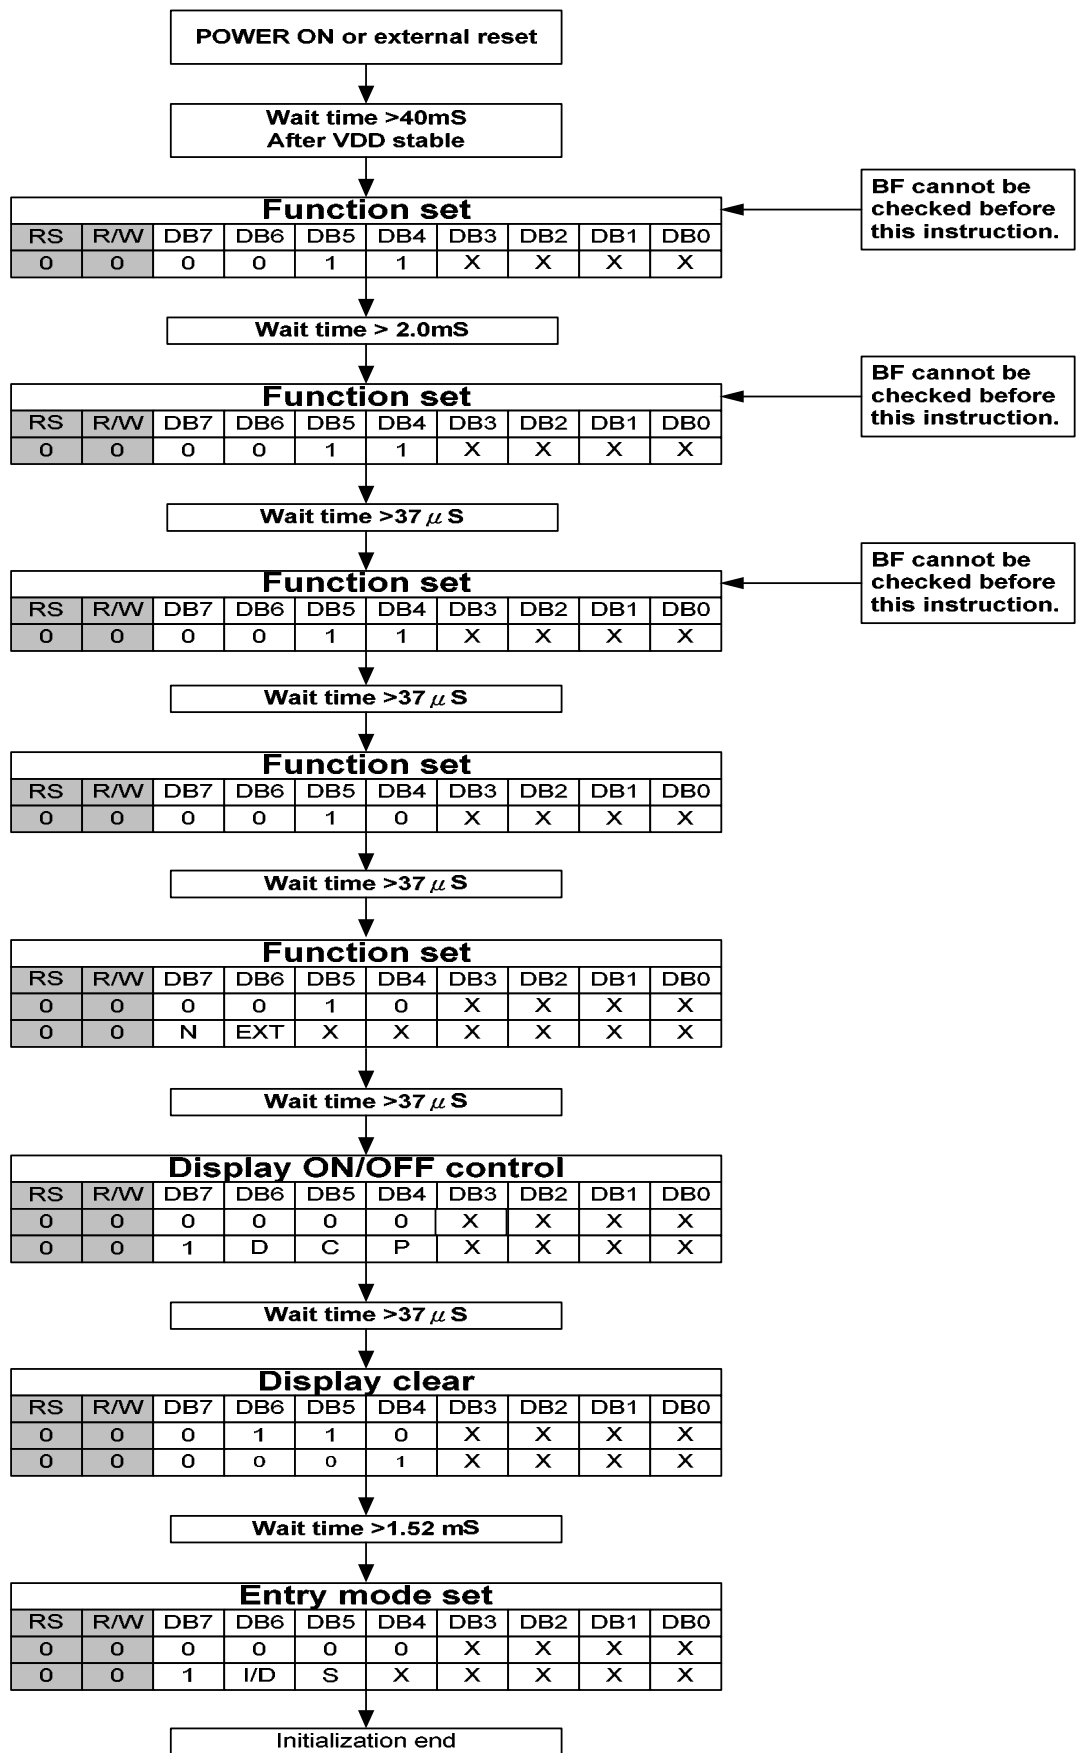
POWER ON or external reset

Wait time >40mS
After VDD stable

Function set

| RS | R/W | DB7 | DB6 | DB5 | DB4 | DB3 | DB2 | DB1 | DB0 |
|---|---|---|---|---|---|---|---|---|---|
| 0 | 0 | 0 | 0 | 1 | 1 | X | X | X | X |

BF cannot be checked before this instruction.

Wait time > 2.0mS

Function set

| RS | R/W | DB7 | DB6 | DB5 | DB4 | DB3 | DB2 | DB1 | DB0 |
|---|---|---|---|---|---|---|---|---|---|
| 0 | 0 | 0 | 0 | 1 | 1 | X | X | X | X |

BF cannot be checked before this instruction.

Wait time >37 $\mu$S

Function set

| RS | R/W | DB7 | DB6 | DB5 | DB4 | DB3 | DB2 | DB1 | DB0 |
|---|---|---|---|---|---|---|---|---|---|
| 0 | 0 | 0 | 0 | 1 | 1 | X | X | X | X |

BF cannot be checked before this instruction.

Wait time >37 $\mu$S

Function set

| RS | R/W | DB7 | DB6 | DB5 | DB4 | DB3 | DB2 | DB1 | DB0 |
|---|---|---|---|---|---|---|---|---|---|
| 0 | 0 | 0 | 0 | 1 | 0 | X | X | X | X |

Wait time >37 $\mu$S

Function set

| RS | R/W | DB7 | DB6 | DB5 | DB4 | DB3 | DB2 | DB1 | DB0 |
|---|---|---|---|---|---|---|---|---|---|
| 0 | 0 | 0 | 0 | 1 | 0 | X | X | X | X |
| 0 | 0 | N | EXT | X | X | X | X | X | X |

Wait time >37 $\mu$S

Display ON/OFF control

| RS | R/W | DB7 | DB6 | DB5 | DB4 | DB3 | DB2 | DB1 | DB0 |
|---|---|---|---|---|---|---|---|---|---|
| 0 | 0 | 0 | 0 | 0 | 0 | X | X | X | X |
| 0 | 0 | 1 | D | C | P | X | X | X | X |

Wait time >37 $\mu$S

Display clear

| RS | R/W | DB7 | DB6 | DB5 | DB4 | DB3 | DB2 | DB1 | DB0 |
|---|---|---|---|---|---|---|---|---|---|
| 0 | 0 | 0 | 1 | 1 | 0 | X | X | X | X |
| 0 | 0 | 0 | 0 | 0 | 1 | X | X | X | X |

Wait time >1.52 mS

Entry mode set

| RS | R/W | DB7 | DB6 | DB5 | DB4 | DB3 | DB2 | DB1 | DB0 |
|---|---|---|---|---|---|---|---|---|---|
| 0 | 0 | 0 | 0 | 0 | 0 | X | X | X | X |
| 0 | 0 | 1 | I/D | S | X | X | X | X | X |

Initialization end